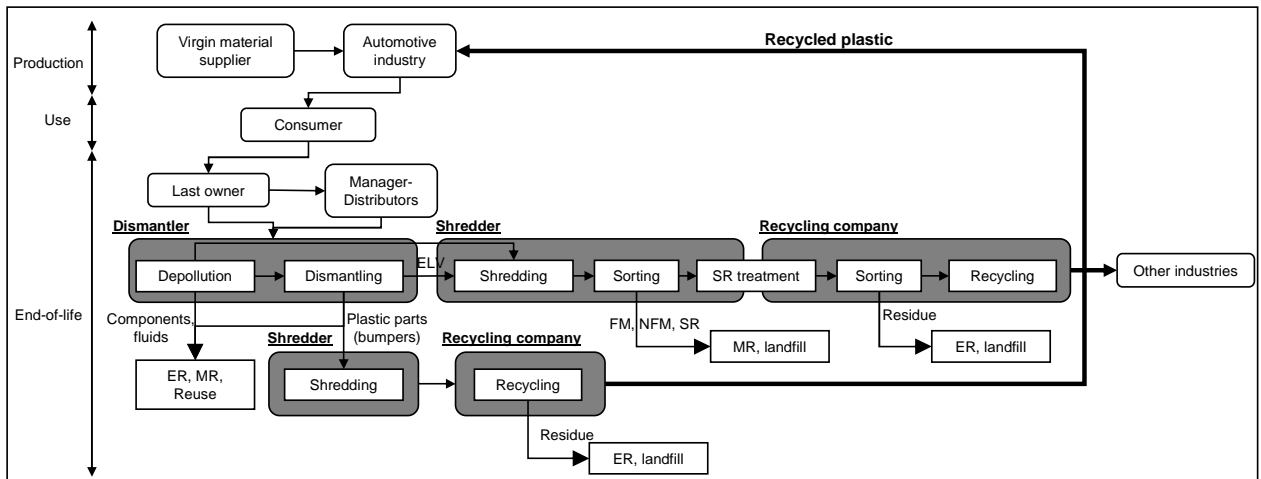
Production

Use

End-of-life

Virgin material supplier

Automotive industry

Recycled plastic

Consumer

Last owner

Manager-Distributors

Dismantler

Depollution

Dismantling

ELV

Shredder

Shredding

Sorting

SR treatment

Recycling company

Sorting

Recycling

Other industries

Components, fluids

Plastic parts (bumpers)

FM, NFM, SR

MR, landfill

Residue

ER, landfill

ER, MR, Reuse

Shredder

Shredding

Recycling company

Recycling

Residue

ER, landfill